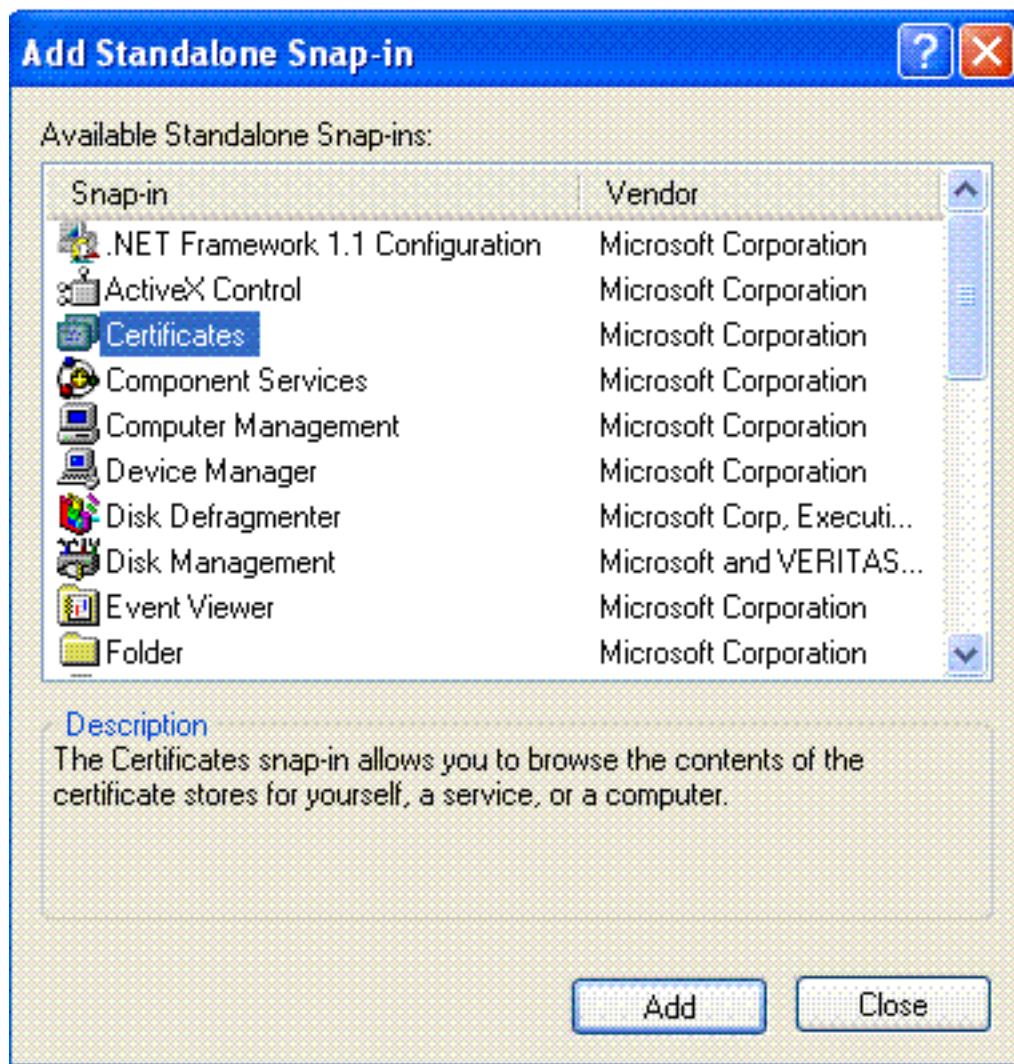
Add Standalone Snap-in

Available Standalone Snap-ins:

| Snap-in | Vendor |
|---|---|
| .NET Framework 1.1 Configuration | Microsoft Corporation |
| ActiveX Control | Microsoft Corporation |
| Certificates | Microsoft Corporation |
| Component Services | Microsoft Corporation |
| Computer Management | Microsoft Corporation |
| Device Manager | Microsoft Corporation |
| Disk Defragmenter | Microsoft Corp, Executi... |
| Disk Management | Microsoft and VERITAS... |
| Event Viewer | Microsoft Corporation |
| Folder | Microsoft Corporation |

Description
The Certificates snap-in allows you to browse the contents of the certificate stores for yourself, a service, or a computer.

Add
Close